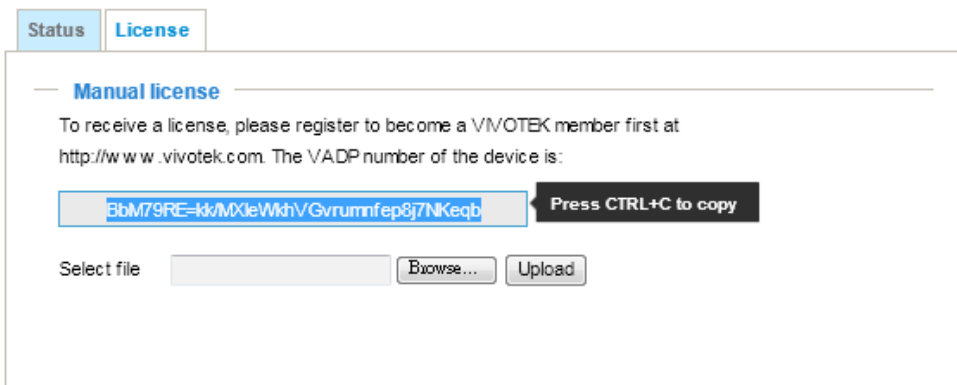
Status License

Manual license

To receive a license, please register to become a VIVOTEK member first at http://w w w .vivotek.com. The VADP number of the device is:

BbM79RE=kk/MXleWkhVGvrumnfep8j7NKeqb

Press CTRL+C to copy

Select file Browse... Upload